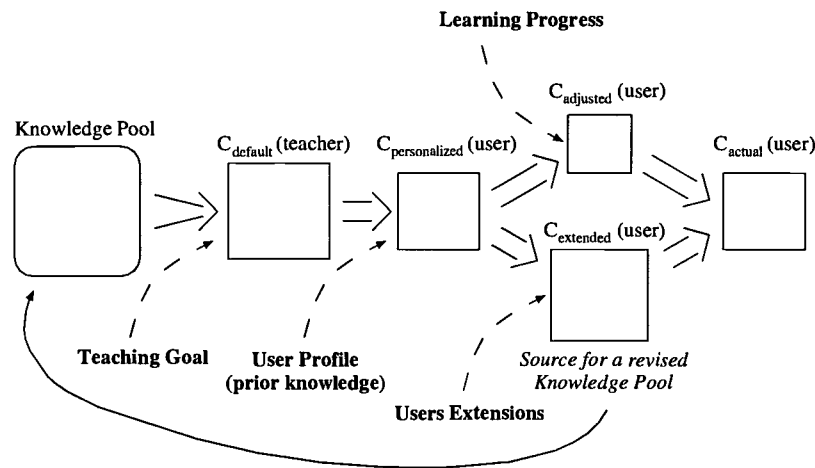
Learning Progress

Knowledge Pool

$C_{default}$ (teacher)

$C_{personalized}$ (user)

$C_{adjusted}$ (user)

$C_{actual}$ (user)

$C_{extended}$ (user)

Teaching Goal

User Profile (prior knowledge)

Source for a revised Knowledge Pool

Users Extensions